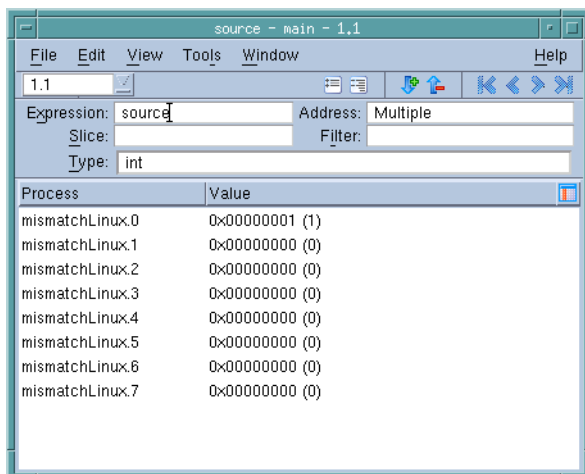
source - main - 1.1

File Edit View Tools Window Help

1.1

Expression: source
Address: Multiple
Slice:
Filter:
Type: int

| Process | Value |
|---|---|
| mismatchLinux.0 | 0x00000001 (1) |
| mismatchLinux.1 | 0x00000000 (0) |
| mismatchLinux.2 | 0x00000000 (0) |
| mismatchLinux.3 | 0x00000000 (0) |
| mismatchLinux.4 | 0x00000000 (0) |
| mismatchLinux.5 | 0x00000000 (0) |
| mismatchLinux.6 | 0x00000000 (0) |
| mismatchLinux.7 | 0x00000000 (0) |